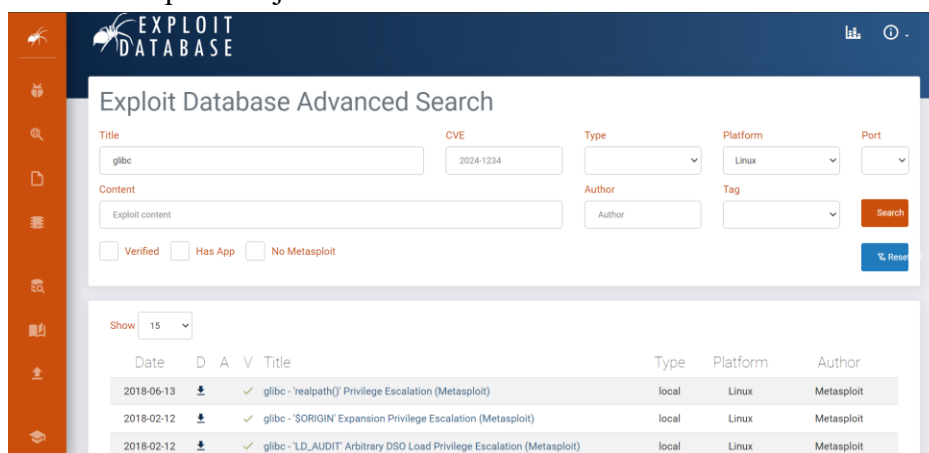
EXPLOIT DATABASE

Exploit Database Advanced Search

Title
glibc

CVE
2024-1234

Type

Platform
Linux

Port

Content
Exploit content

Author
Author

Tag

Search

Verified Has App No Metasploit

Reset

Show 15

| Date | D | A | V | Title | Type | Platform | Author |
|---|---|---|---|---|---|---|---|
| 2018-06-13 | | | ✓ | glibc - 'realpath()' Privilege Escalation (Metasploit) | local | Linux | Metasploit |
| 2018-02-12 | | | ✓ | glibc - '$ORIGIN' Expansion Privilege Escalation (Metasploit) | local | Linux | Metasploit |
| 2018-02-12 | | | ✓ | glibc - 'LD_AUDIT' Arbitrary DSO Load Privilege Escalation (Metasploit) | local | Linux | Metasploit |